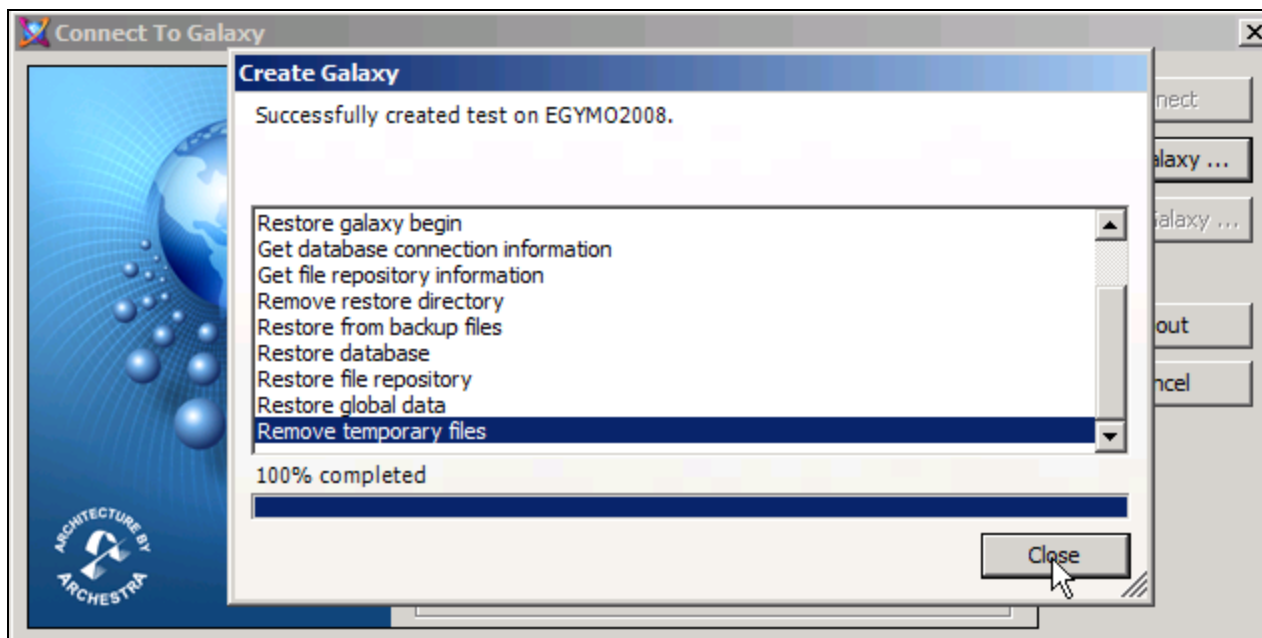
Connect To Galaxy

Create Galaxy

Successfully created test on EGYMO2008.

Restore galaxy begin
Get database connection information
Get file repository information
Remove restore directory
Restore from backup files
Restore database
Restore file repository
Restore global data
Remove temporary files

100% completed

Close

nect
alaxy ...
Galaxy ...
out
ncel

ARCHITECTURE BY ARCHESTRA